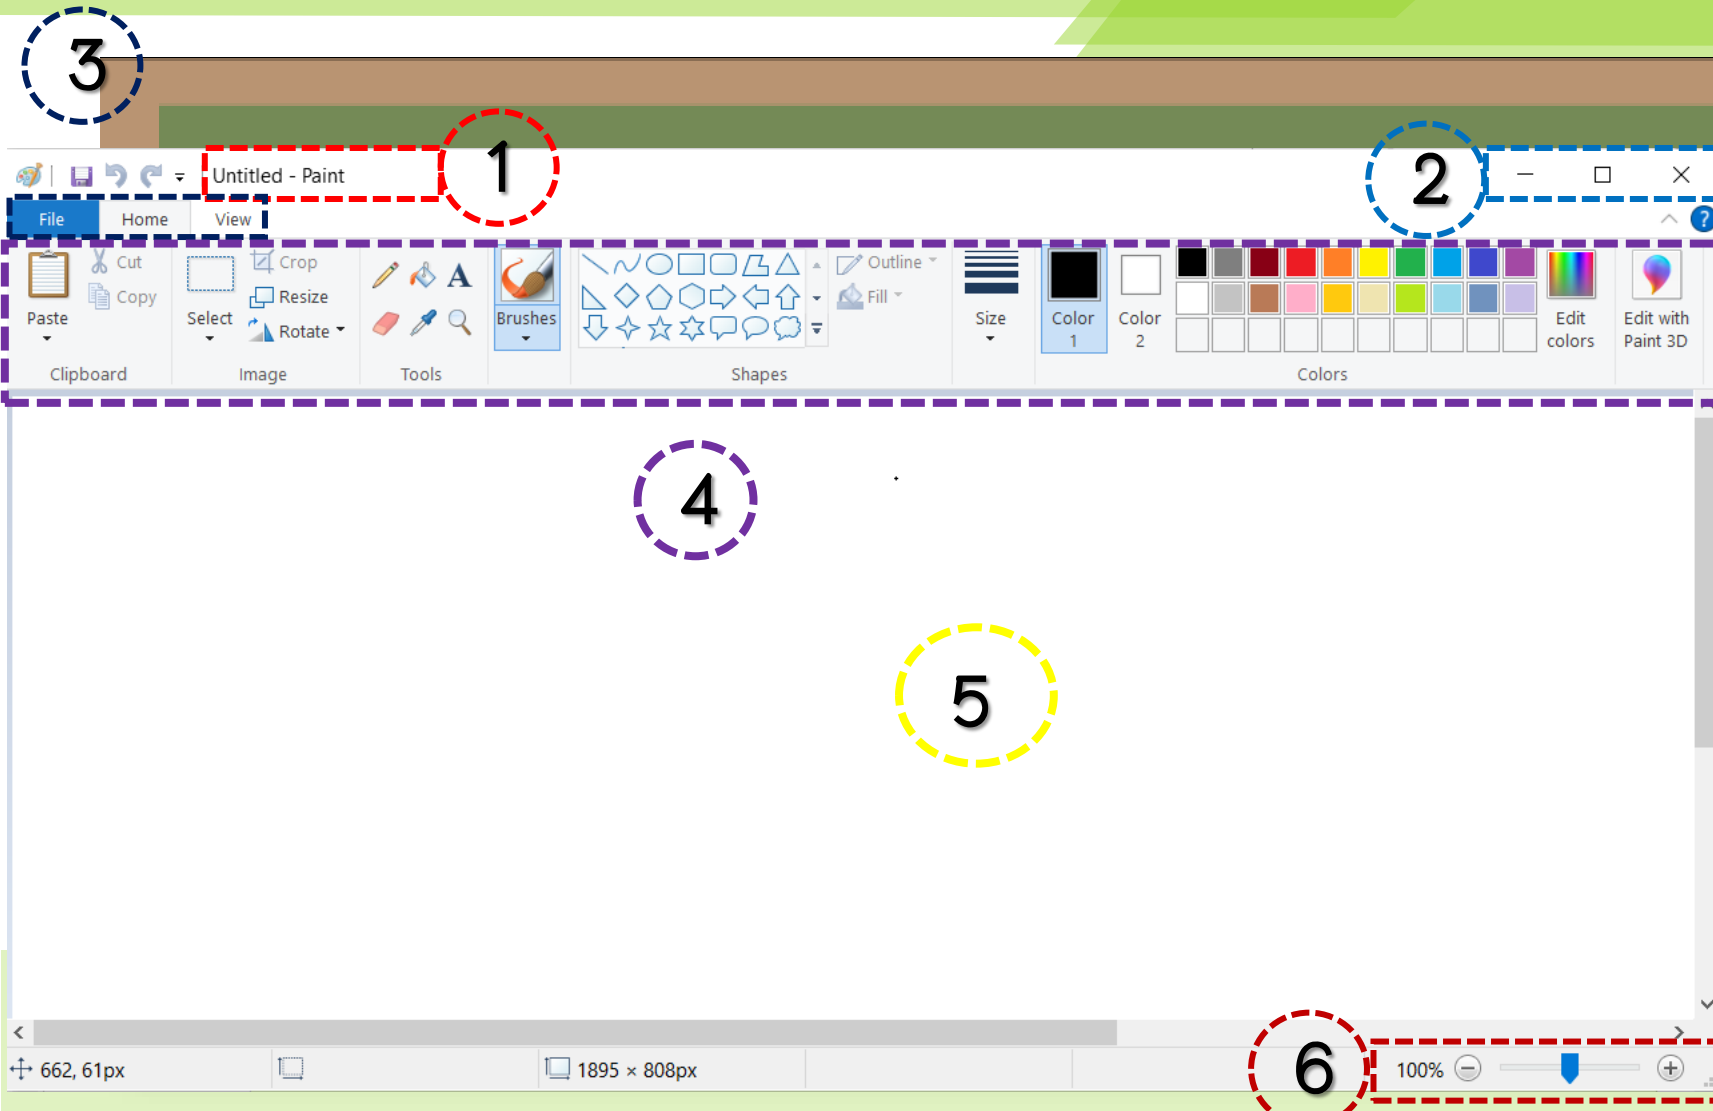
3

Untitled - Paint

1

2

File Home View

Paste

Cut

Copy

Clipboard

Select

Crop

Resize

Rotate

Image

Tools

Brushes

Outline

Fill

Shapes

Size

Color 1

Color 2

Colors

Edit colors

Edit with Paint 3D

4

5

662, 61px

1895 × 808px

6

100%